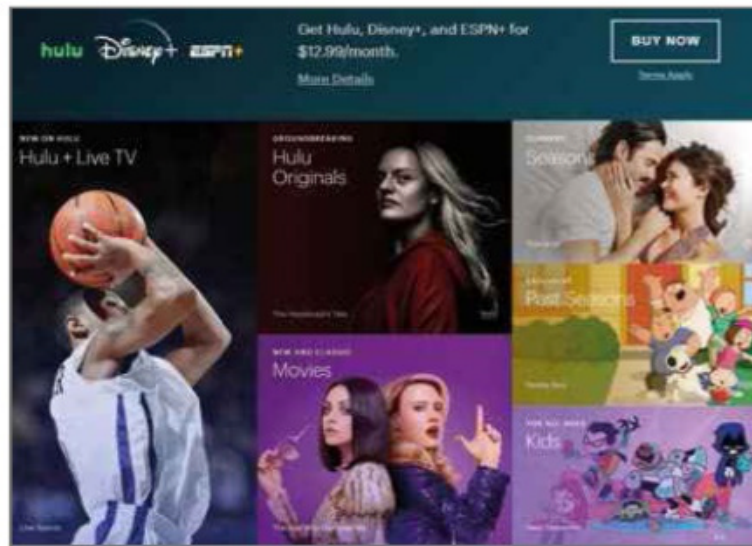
hulu Disney+ ESPN+

Get Hulu, Disney+, and ESPN+ for $12.99/month.

More Details

BUY NOW

Terms Apply

NEW ON HULU
Hulu + Live TV

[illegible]

GROUNDBREAKING
Hulu Originals

The Handmaid's Tale

CURRENT
Seasons

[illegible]

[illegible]
Past Seasons

Family Guy

NEW AND CLASSIC
Movies

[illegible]

FOR ALL AGES
Kids

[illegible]